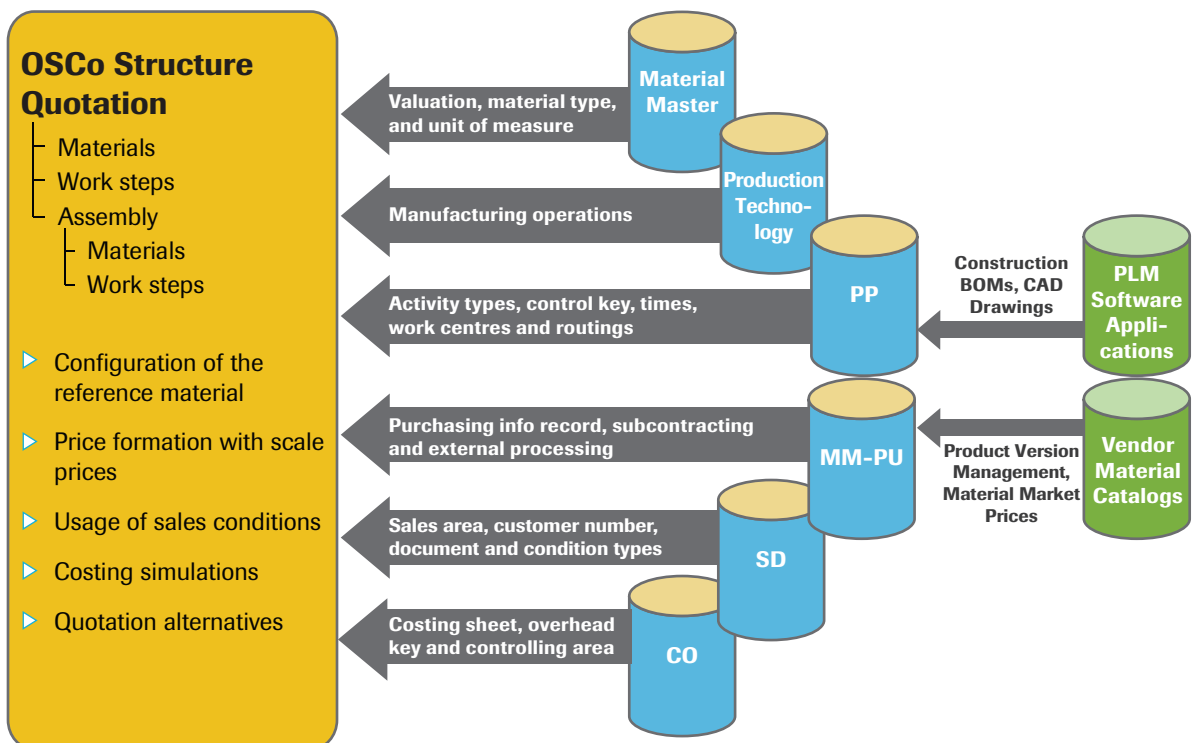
OSCo Structure Quotation

Materials
Work steps
Assembly
Materials
Work steps

Configuration of the reference material

Price formation with scale prices

Usage of sales conditions

Costing simulations

Quotation alternatives

Valuation, material type, and unit of measure

Material Master

Manufacturing operations

Production Technology

Activity types, control key, times, work centres and routings

PP

Construction BOMs, CAD Drawings

PLM Software Applications

Purchasing info record, subcontracting and external processing

MM-PU

Product Version Management, Material Market Prices

Vendor Material Catalogs

Sales area, customer number, document and condition types

SD

Costing sheet, overhead key and controlling area

CO